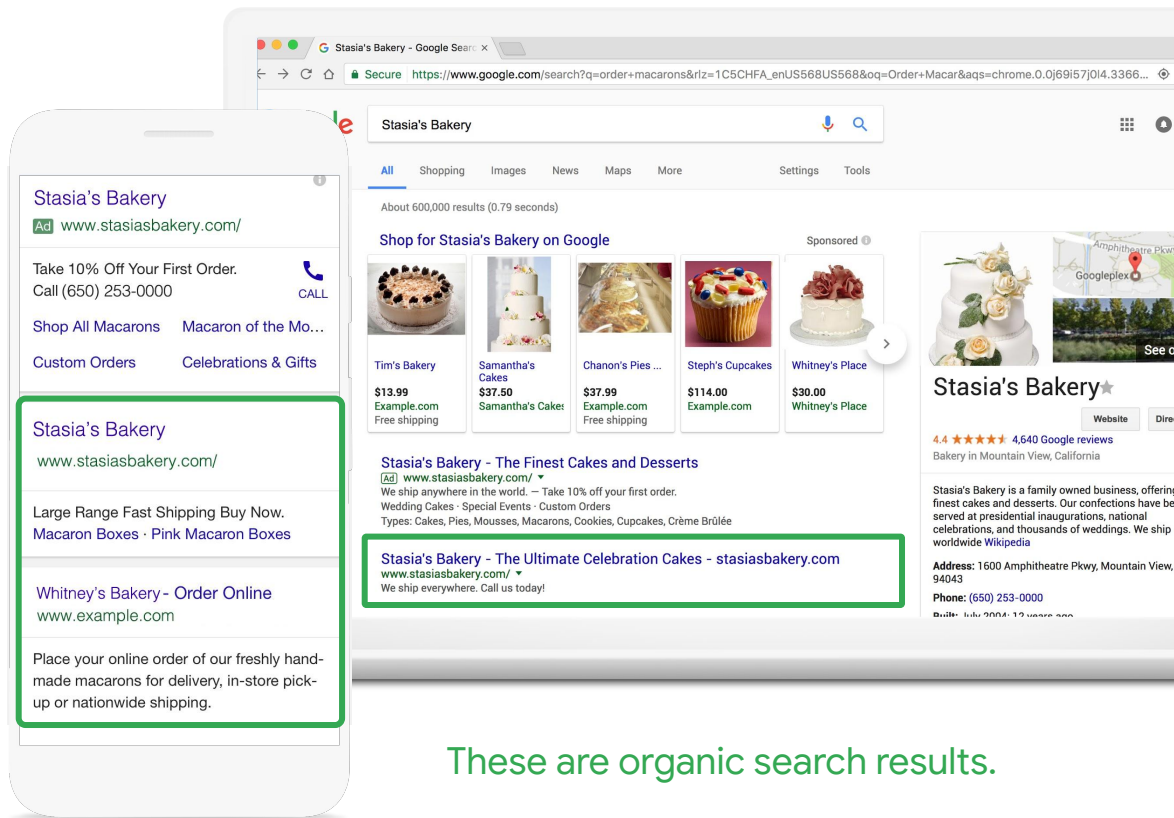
Stasia's Bakery
Ad www.stasiasbakery.com/

Take 10% Off Your First Order.
Call (650) 253-0000
CALL

Shop All Macarons
Macaron of the Mo...
Custom Orders
Celebrations & Gifts

Stasia's Bakery
www.stasiasbakery.com/

Large Range Fast Shipping Buy Now.
Macaron Boxes · Pink Macaron Boxes

Whitney's Bakery - Order Online
www.example.com

Place your online order of our freshly handmade macarons for delivery, in-store pickup or nationwide shipping.

Stasia's Bakery - Google Searc ×
Secure https://www.google.com/search?q=order+macarons&rlz=1C5CHFA_enUS568US568&oq=Order+Macar&aqs=chrome.0.0j69i57j0l4.3366...

Stasia's Bakery

All Shopping Images News Maps More Settings Tools

About 600,000 results (0.79 seconds)

Shop for Stasia's Bakery on Google
Sponsored

Tim's Bakery
$13.99
Example.com
Free shipping

Samantha's Cakes
$37.50
Samantha's Cakes

Chanon's Pies ...
$37.99
Example.com
Free shipping

Steph's Cupcakes
$114.00
Example.com

Whitney's Place
$30.00
Whitney's Place

Stasia's Bakery - The Finest Cakes and Desserts
Ad www.stasiasbakery.com/
We ship anywhere in the world. — Take 10% off your first order.
Wedding Cakes · Special Events · Custom Orders
Types: Cakes, Pies, Mousses, Macarons, Cookies, Cupcakes, Crème Brûlée

Stasia's Bakery - The Ultimate Celebration Cakes - stasiasbakery.com
www.stasiasbakery.com/
We ship everywhere. Call us today!

Amphitheatre Pkwy
Googleplex
See
Stasia's Bakery
Website
Dire
4.4 ★★★★★ 4,640 Google reviews
Bakery in Mountain View, California

Stasia's Bakery is a family owned business, offerin finest cakes and desserts. Our confections have be served at presidential inaugurations, national celebrations, and thousands of weddings. We ship worldwide Wikipedia

Address: 1600 Amphitheatre Pkwy, Mountain View, 94043
Phone: (650) 253-0000
Built: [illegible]

These are organic search results.